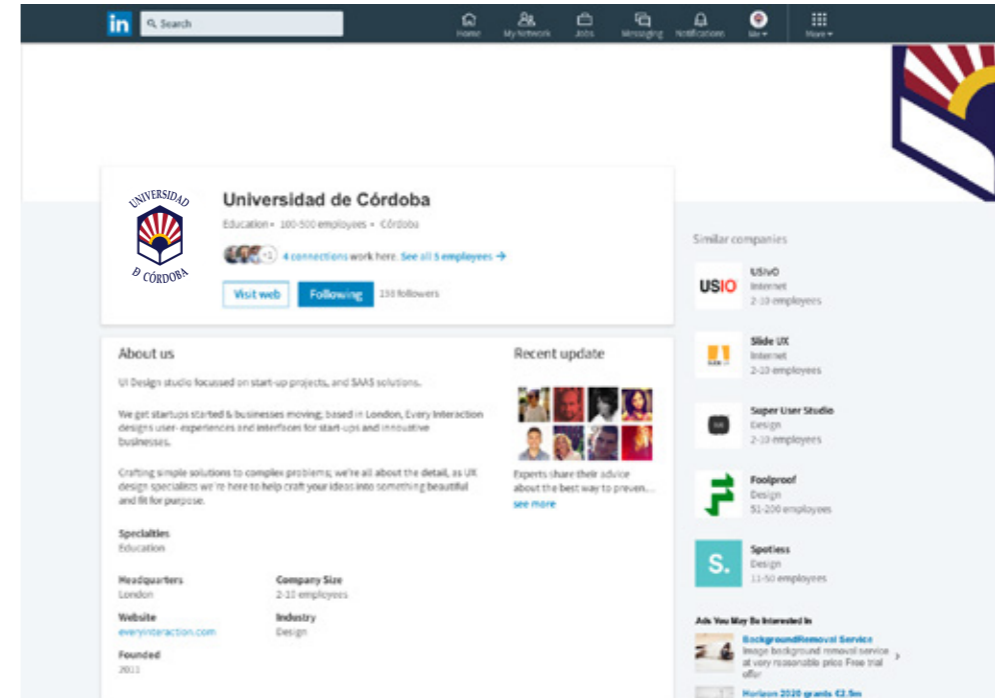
in Search
Home My Network Jobs Messaging Notifications Me More

UNIVERSIDAD DE CÓRDOBA

Universidad de Córdoba
Education • 100-500 employees • Córdoba
+1 4 connections work here. See all 5 employees →
Visit web Following 230 followers

About us
UI Design studio focussed on start-up projects, and SAAS solutions.

We get startups started & businesses moving; based in London, Every Interaction designs user-experiences and interfaces for start-ups and innovative businesses.

Crafting simple solutions to complex problems; we're all about the detail, as UX design specialists we're here to help craft your ideas into something beautiful and fit for purpose.

Specialties
Education

Headquarters
London

Company Size
2-10 employees

Website
everyinteraction.com

Industry
Design

Founded
2011

Recent update
Experts share their advice about the best way to preven...
see more

Similar companies
USIO
USIO
Internet
2-10 employees

Slide UX
Internet
2-10 employees

Super User Studio
Design
2-10 employees

Foolproof
Design
51-200 employees

S.
Spotless
Design
11-50 employees

Ads You May Be Interested In
BackgroundRemoval Service
Image background removal service at very reasonable price Free trial offer

Horizon 2020 grants €2.5m